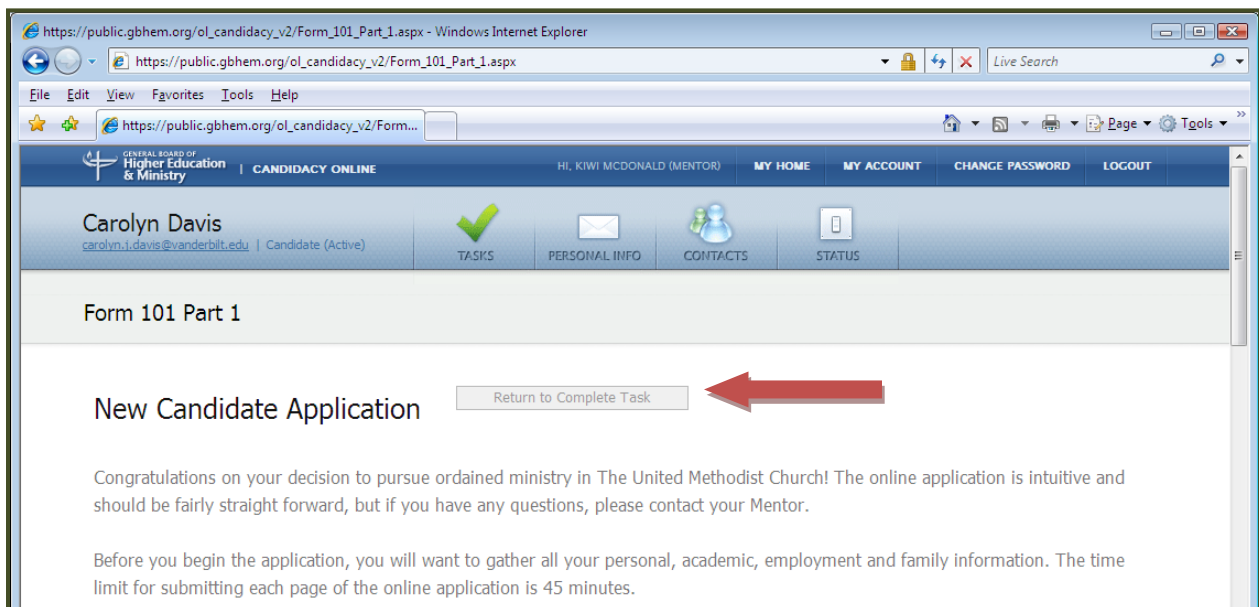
https://public.gbhem.org/ol_candidacy_v2/Form_101_Part_1.aspx - Windows Internet Explorer

https://public.gbhem.org/ol_candidacy_v2/Form_101_Part_1.aspx

Live Search

File Edit View Favorites Tools Help

https://public.gbhem.org/ol_candidacy_v2/Form...

Page Tools

GENERAL BOARD OF Higher Education & Ministry | CANDIDACY ONLINE

HI, KIWI MCDONALD (MENTOR) MY HOME MY ACCOUNT CHANGE PASSWORD LOGOUT

Carolyn Davis
carolyn.j.davis@vanderbilt.edu | Candidate (Active)

TASKS PERSONAL INFO CONTACTS STATUS

Form 101 Part 1

New Candidate Application

Return to Complete Task

Congratulations on your decision to pursue ordained ministry in The United Methodist Church! The online application is intuitive and should be fairly straight forward, but if you have any questions, please contact your Mentor.

Before you begin the application, you will want to gather all your personal, academic, employment and family information. The time limit for submitting each page of the online application is 45 minutes.